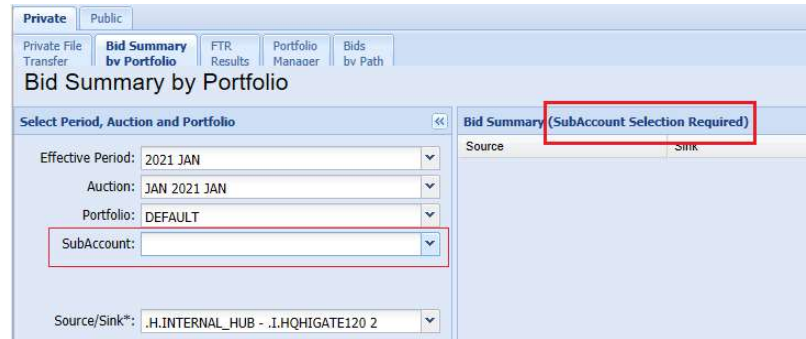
Private Public

Private File Transfer
Bid Summary by Portfolio
FTR Results
Portfolio Manager
Bids by Path

Bid Summary by Portfolio

Select Period, Auction and Portfolio
«

Effective Period: 2021 JAN
Auction: JAN 2021 JAN
Portfolio: DEFAULT
SubAccount:

Source/Sink*: .H.INTERNAL_HUB - .I.HQHIGATE120 2

Bid Summary (SubAccount Selection Required)

| Source | Sink |
|---|---|